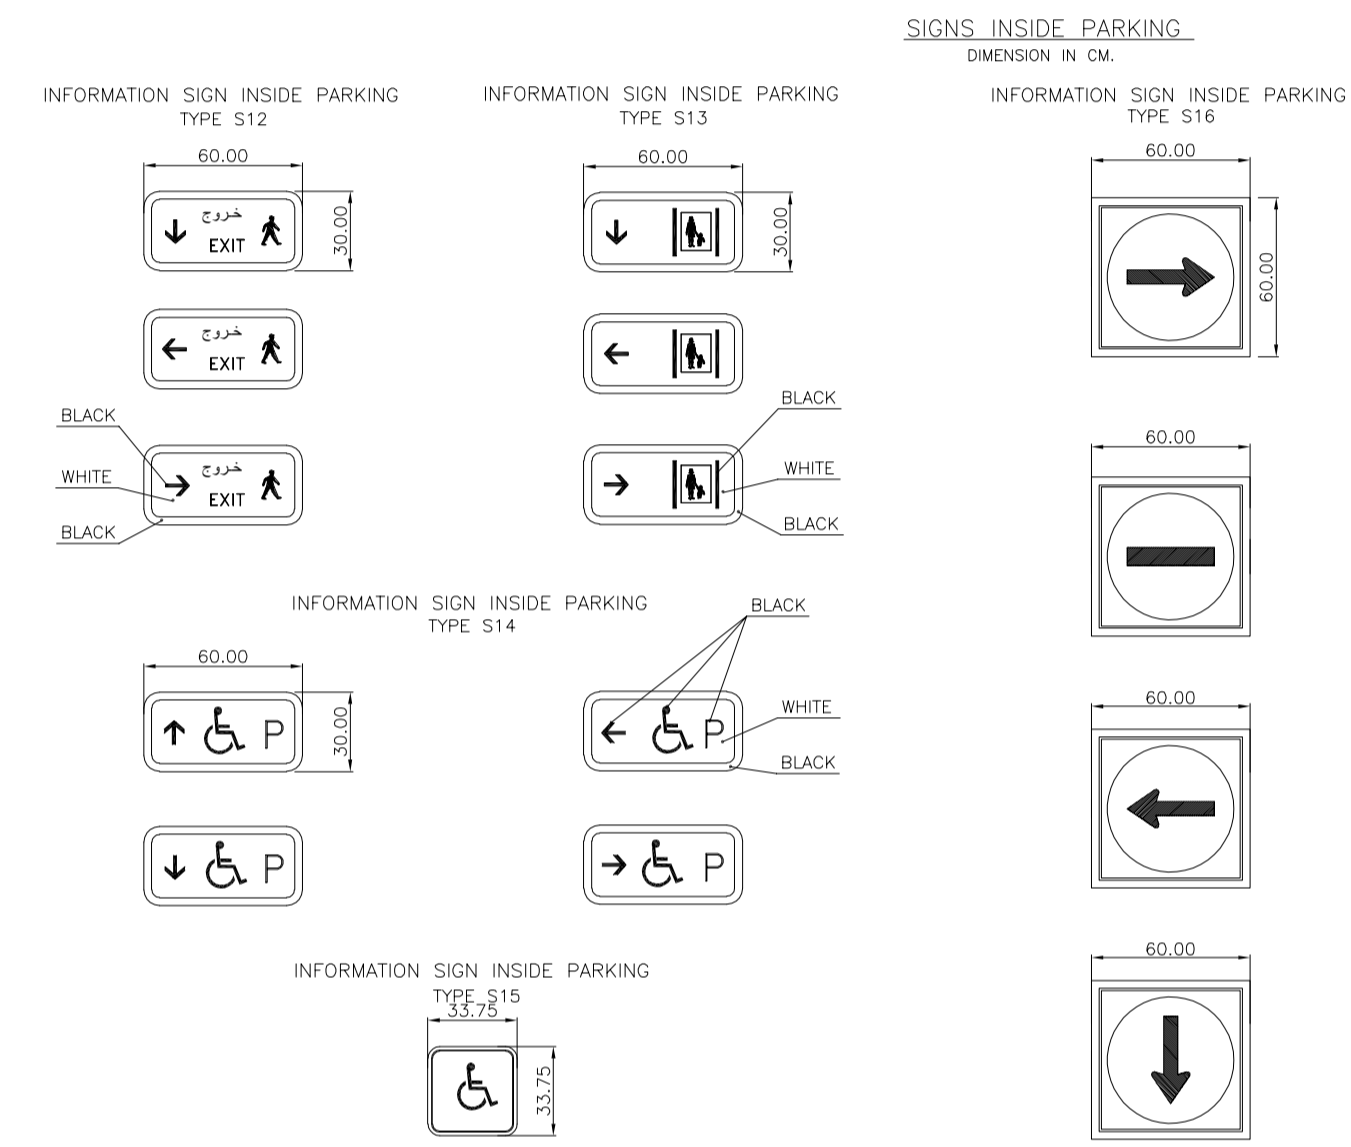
SIGNS INSIDE PARKING
DIMENSION IN CM.

INFORMATION SIGN INSIDE PARKING
TYPE S12

60.00
30.00

خروج
EXIT

خروج
EXIT

BLACK
WHITE
BLACK

خروج
EXIT

INFORMATION SIGN INSIDE PARKING
TYPE S13

60.00
30.00

BLACK
WHITE
BLACK

INFORMATION SIGN INSIDE PARKING
TYPE S16

60.00
60.00

60.00

60.00

60.00

INFORMATION SIGN INSIDE PARKING
TYPE S14

60.00
30.00

P

BLACK
WHITE
BLACK

P

P

P

INFORMATION SIGN INSIDE PARKING
TYPE S15
33.75
33.75